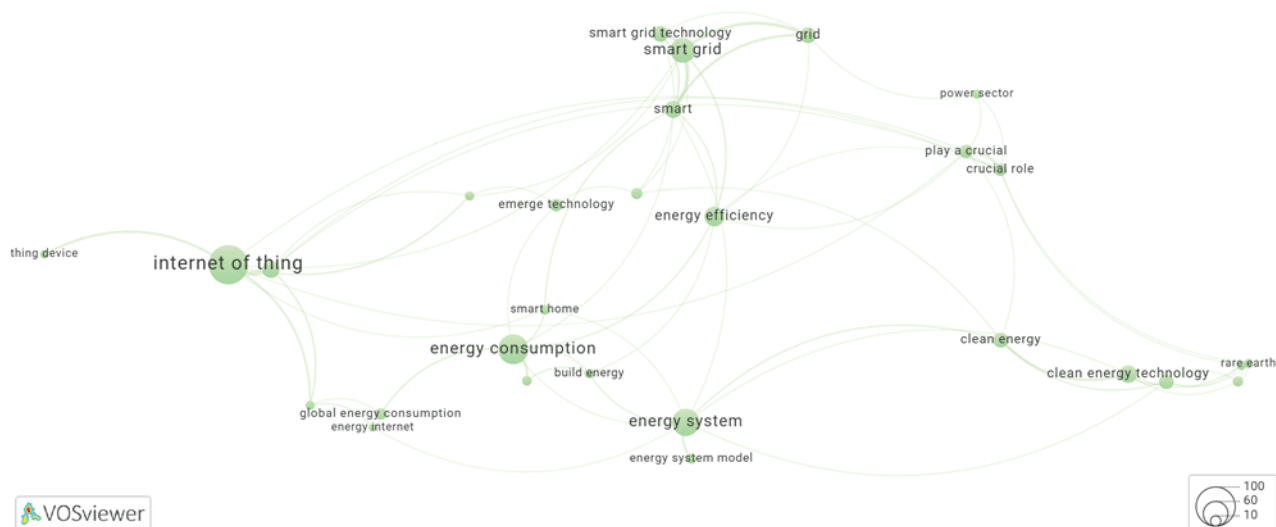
smart grid technology
smart grid
grid
power sector
smart
play a crucial
crucial role
emerge technology
energy efficiency
thing device
internet of thing
smart home
clean energy
energy consumption
build energy
clean energy technology
rare earth
global energy consumption
energy internet
energy system
energy system model
VOSviewer
100
60
10